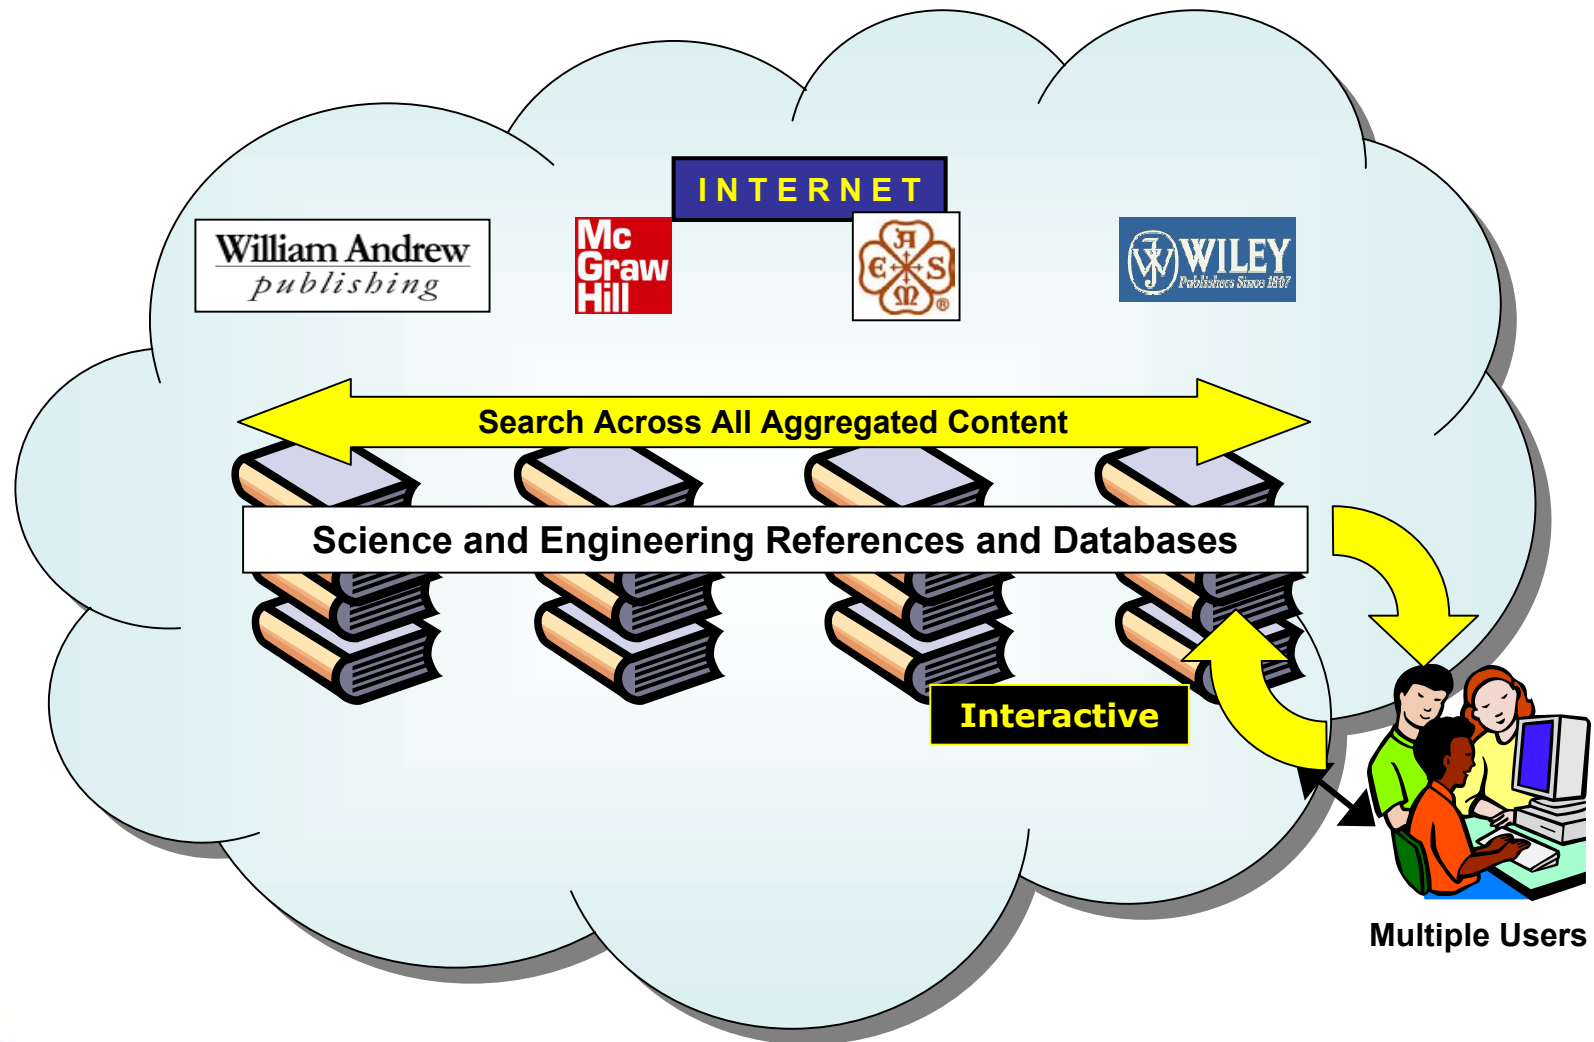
INTERNET

William Andrew
publishing

Mc
Graw
Hill

A
E S
M

WILEY
Publishers Since 1807

Search Across All Aggregated Content

Science and Engineering References and Databases

Interactive

Multiple Users